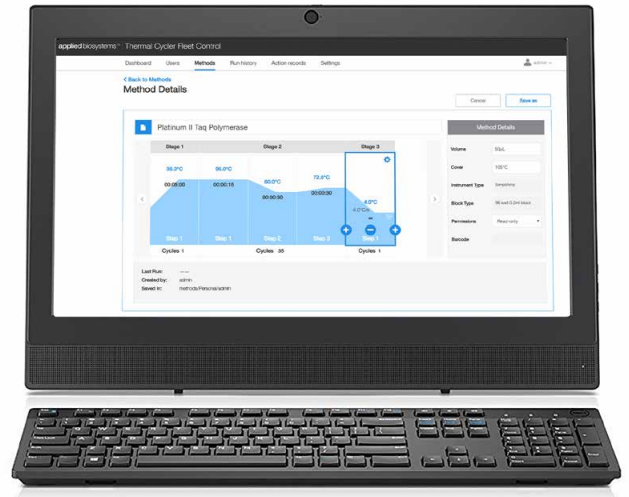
appliedbiosystems Thermal Cycler Fleet Control

Dashboard Users Methods Run history Action records Settings admin

< Back to Methods

Method Details

Cancel Save as

Platinum II Taq Polymerase

Stage 1 Stage 2 Stage 3

98.0°C 98.0°C 60.0°C 72.0°C 4.0°C

00:05:00 00:00:15 00:00:30 00:00:30

Step 1 Step 1 Step 2 Step 3 Step 1

Cycles 1 Cycles 35 Cycles 1

Method Details

Volume 50uL

Cover 105°C

Instrument Type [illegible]

Block Type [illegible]

Permissions Read only

Barcode

Last Run: ---

Created by: admin

Saved in: methods/Personal/admin